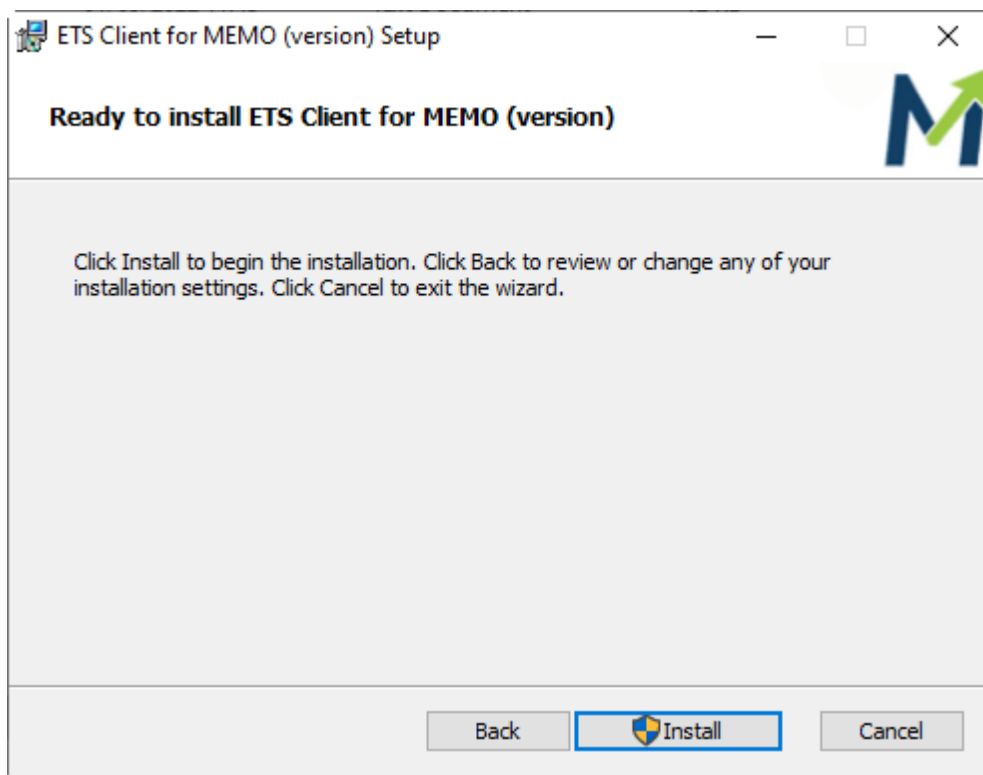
ETS Client for MEMO (version) Setup

Ready to install ETS Client for MEMO (version)

Click Install to begin the installation. Click Back to review or change any of your installation settings. Click Cancel to exit the wizard.

Back Install Cancel